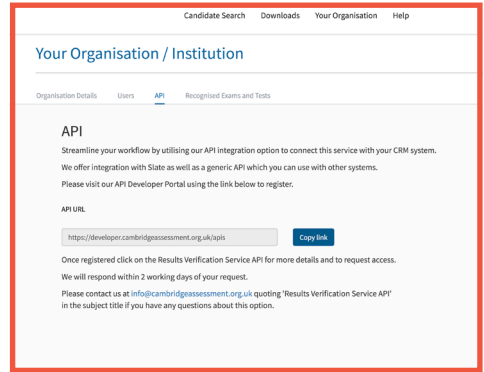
Candidate Search Downloads Your Organisation Help

Your Organisation / Institution

Organisation Details Users API Recognised Exams and Tests

API

Streamline your workflow by utilising our API integration option to connect this service with your CRM system.

We offer integration with Slate as well as a generic API which you can use with other systems.

Please visit our API Developer Portal using the link below to register.

API URL

https://developer.cambridgeassessment.org.uk/apis

Copy link

Once registered click on the Results Verification Service API for more details and to request access.

We will respond within 2 working days of your request.

Please contact us at info@cambridgeassessment.org.uk quoting 'Results Verification Service API' in the subject title if you have any questions about this option.